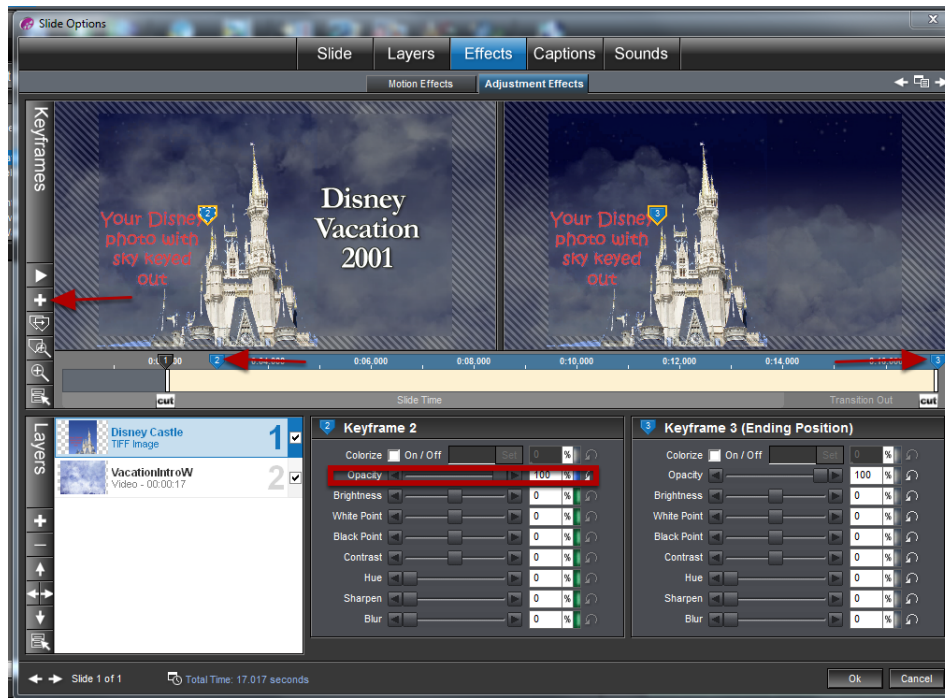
Slide Options

Slide Layers Effects Captions Sounds

Motion Effects Adjustment Effects

Keyframes

Your Disney photo with sky keyed out

Disney Vacation 2001

Your Disney photo with sky keyed out

0:06,000 0:08,000 0:10,000 0:12,000 0:14,000

cut Slide Time Transition Out cut

Layers

Disney Castle
TIFF Image 1

VacationIntroW
Video - 00:00:17 2

Keyframe 2

Colorize On / Off Set 0 %
Opacity 100 %
Brightness 0 %
White Point 0 %
Black Point 0 %
Contrast 0 %
Hue 0 %
Sharpen 0 %
Blur 0 %

Keyframe 3 (Ending Position)

Colorize On / Off Set 0 %
Opacity 100 %
Brightness 0 %
White Point 0 %
Black Point 0 %
Contrast 0 %
Hue 0 %
Sharpen 0 %
Blur 0 %

Slide 1 of 1 Total Time: 17.017 seconds

Ok Cancel